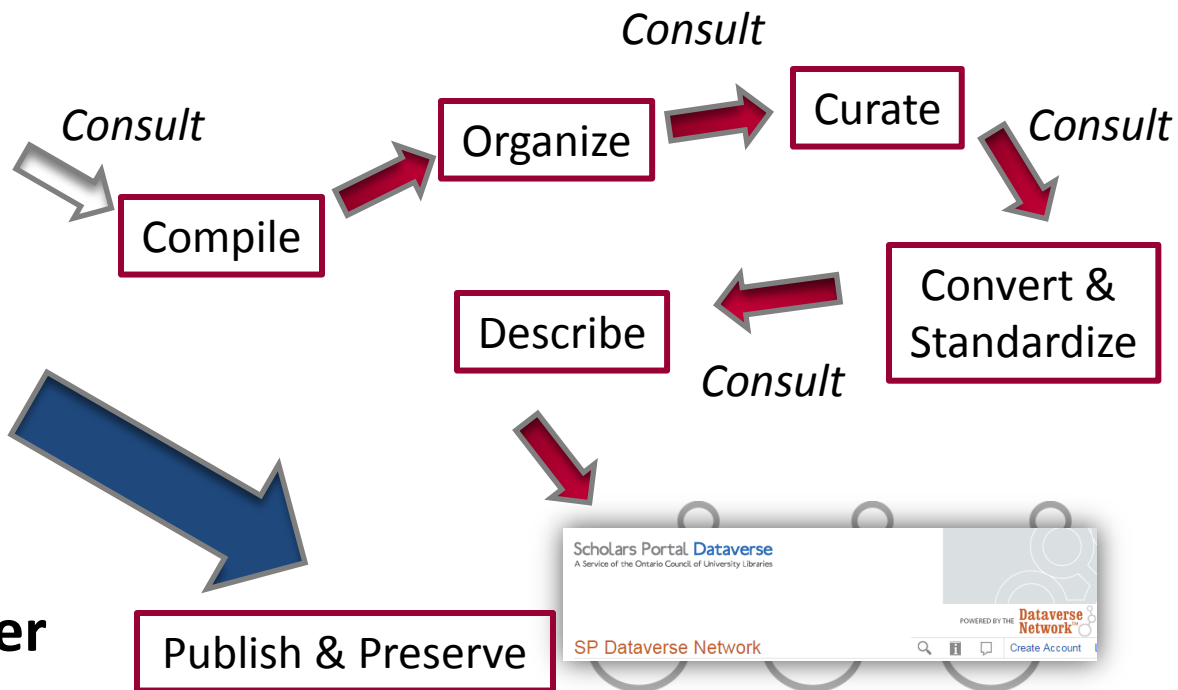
Consult

Consult

Organize

Curate

Consult

Compile

Convert & Standardize

Describe

Consult

er

Publish & Preserve

Scholars Portal Dataverse
A Service of the Ontario Council of University Libraries

POWERED BY THE Dataverse Network™

SP Dataverse Network

Create Account